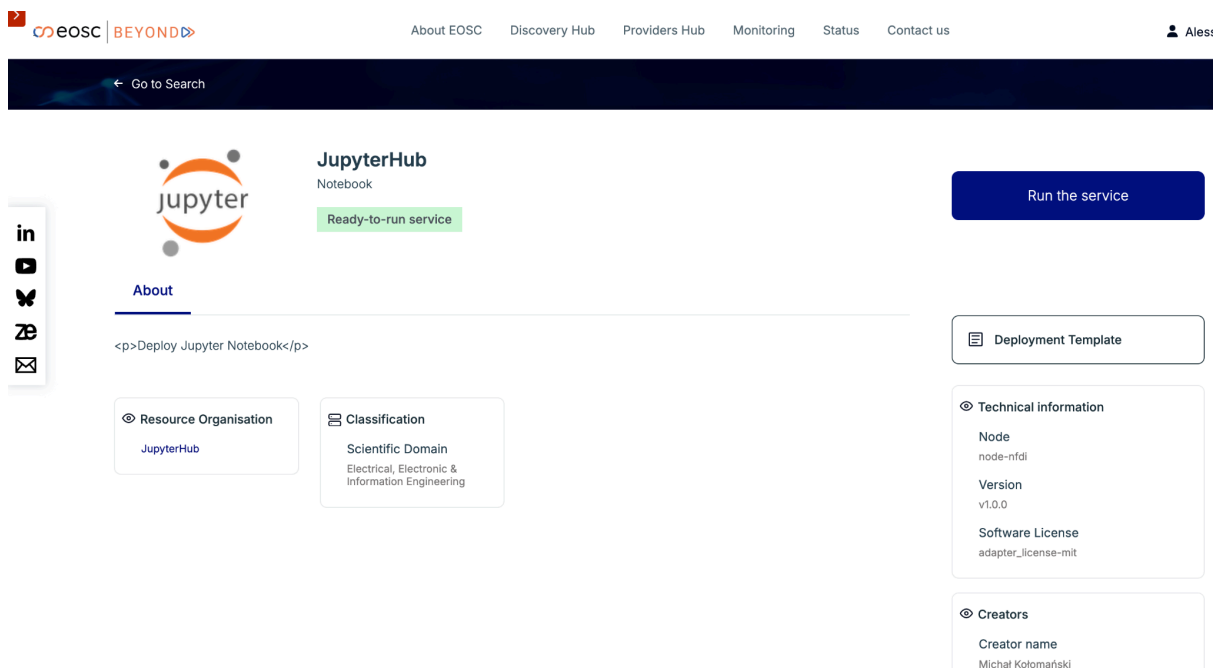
eosc | BEYOND

About EOSC Discovery Hub Providers Hub Monitoring Status Contact us

Aless

← Go to Search

jupyter

JupyterHub

Notebook

Ready-to-run service

Run the service

About

<p>Deploy Jupyter Notebook</p>

Deployment Template

Resource Organisation

JupyterHub

Classification

Scientific Domain

Electrical, Electronic & Information Engineering

Technical information

Node

node-nfdi

Version

v1.0.0

Software License

adapter_license-mit

Creators

Creator name

Michał Kołomański